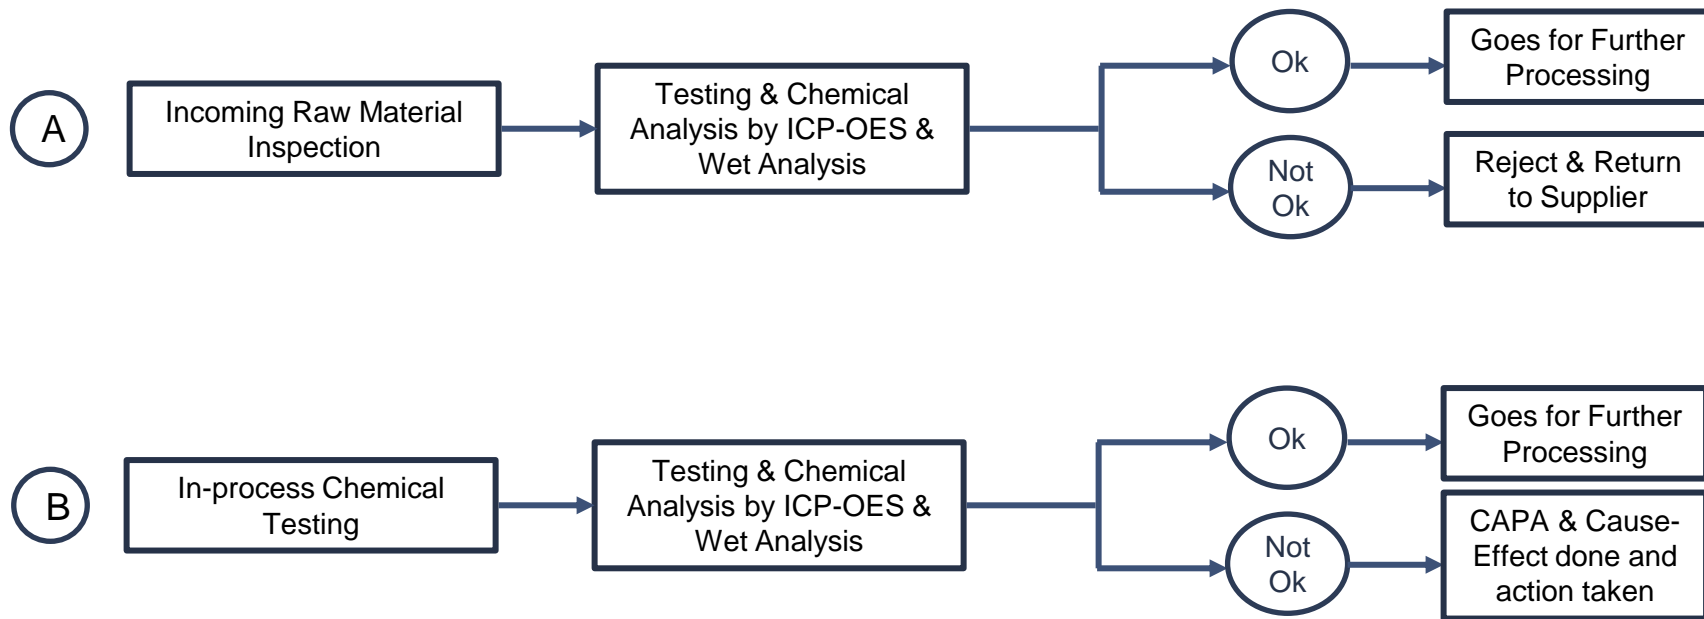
A

Incoming Raw Material Inspection

Testing & Chemical Analysis by ICP-OES & Wet Analysis

Ok

Goes for Further Processing

Not Ok

Reject & Return to Supplier

B

In-process Chemical Testing

Testing & Chemical Analysis by ICP-OES & Wet Analysis

Ok

Goes for Further Processing

Not Ok

CAPA & Cause-Effect done and action taken